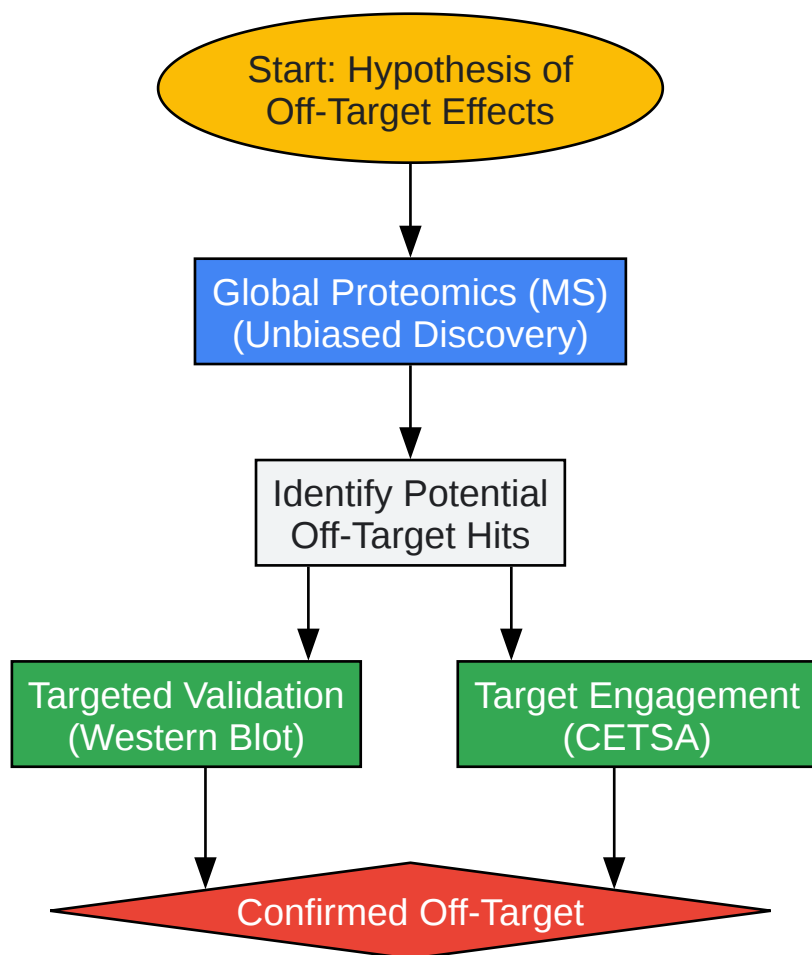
Start: Hypothesis of Off-Target Effects

Global Proteomics (MS) (Unbiased Discovery)

Identify Potential Off-Target Hits

Targeted Validation (Western Blot)

Target Engagement (CETSA)

Confirmed Off-Target